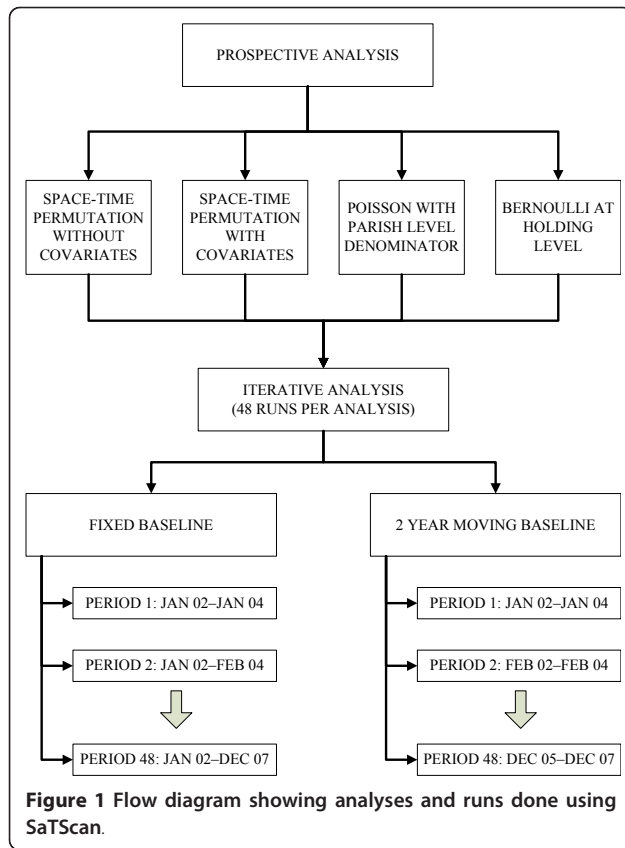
PROSPECTIVE ANALYSIS

SPACE-TIME PERMUTATION WITHOUT COVARIATES

SPACE-TIME PERMUTATION WITH COVARIATES

POISSON WITH PARISH LEVEL DENOMINATOR

BERNOULLI AT HOLDING LEVEL

ITERATIVE ANALYSIS (48 RUNS PER ANALYSIS)

FIXED BASELINE

PERIOD 1: JAN 02–JAN 04

PERIOD 2: JAN 02–FEB 04

PERIOD 48: JAN 02–DEC 07

2 YEAR MOVING BASELINE

PERIOD 1: JAN 02–JAN 04

PERIOD 2: FEB 02–FEB 04

PERIOD 48: DEC 05–DEC 07

**Figure 1 Flow diagram showing analyses and runs done using SaTScan.**